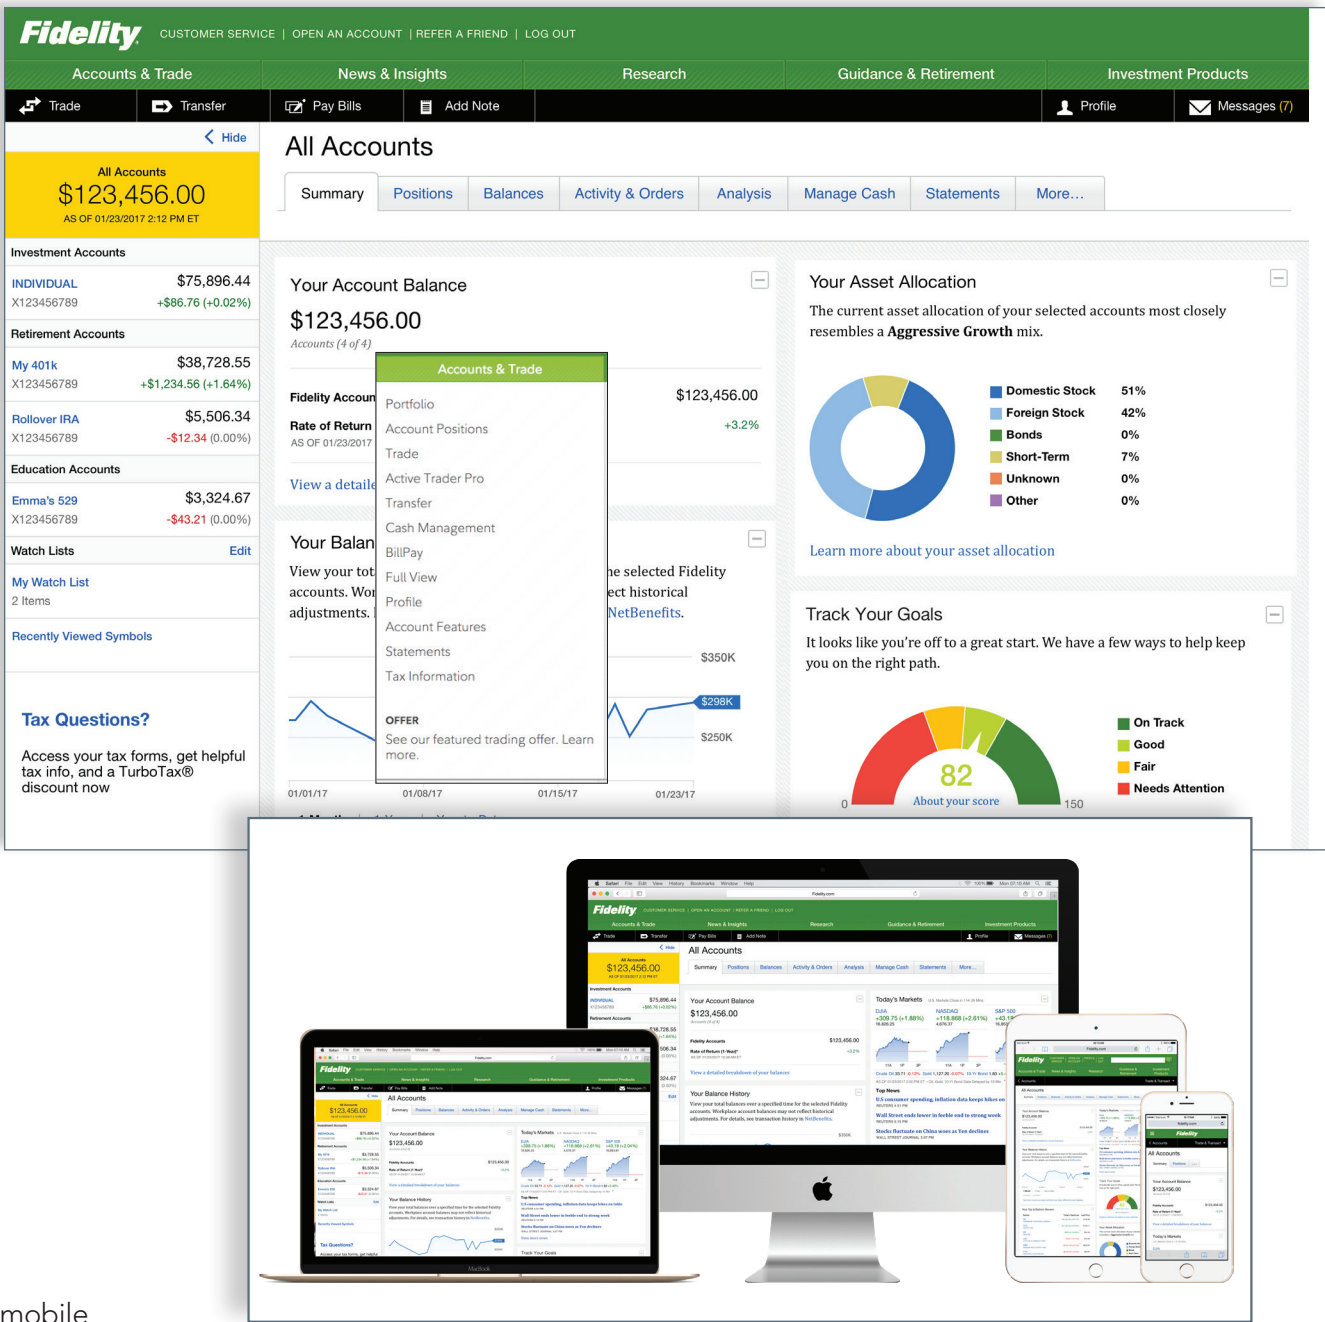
Fidelity CUSTOMER SERVICE | OPEN AN ACCOUNT | REFER A FRIEND | LOG OUT

Accounts & Trade | News & Insights | Research | Guidance & Retirement | Investment Products

Trade | Transfer | Pay Bills | Add Note | Profile | Messages (7)

Hide

All Accounts
$123,456.00
AS OF 01/23/2017 2:12 PM ET

Investment Accounts
INDIVIDUAL $75,896.44
X123456789 +$86.76 (+0.02%)

Retirement Accounts
My 401k $38,728.55
X123456789 +$1,234.56 (+1.64%)

Rollover IRA $5,506.34
X123456789 -$12.34 (0.00%)

Education Accounts
Emma's 529 $3,324.67
X123456789 -$43.21 (0.00%)

Watch Lists Edit
My Watch List
2 Items

Recently Viewed Symbols

Tax Questions?
Access your tax forms, get helpful tax info, and a TurboTax® discount now

All Accounts

Summary | Positions | Balances | Activity & Orders | Analysis | Manage Cash | Statements | More...

Your Account Balance
$123,456.00
Accounts (4 of 4)

Fidelity Accoun
Rate of Return
AS OF 01/23/2017
$123,456.00
+3.2%
View a detaile

Accounts & Trade
Portfolio
Account Positions
Trade
Active Trader Pro
Transfer
Cash Management
BillPay
Full View
Profile
Account Features
Statements
Tax Information

OFFER
See our featured trading offer. Learn more.

Your Balan
View your tot ... he selected Fidelity accounts. Wor ... ect historical adjustments. ... NetBenefits.

$350K
$298K
$250K
01/01/17 01/08/17 01/15/17 01/23/17

Your Asset Allocation
The current asset allocation of your selected accounts most closely resembles a Aggressive Growth mix.

| Domestic Stock | 51% |
|---|---|
| Foreign Stock | 42% |
| Bonds | 0% |
| Short-Term | 7% |
| Unknown | 0% |
| Other | 0% |

Learn more about your asset allocation

Track Your Goals
It looks like you're off to a great start. We have a few ways to help keep you on the right path.

82
About your score
0 150

On Track
Good
Fair
Needs Attention

mobile